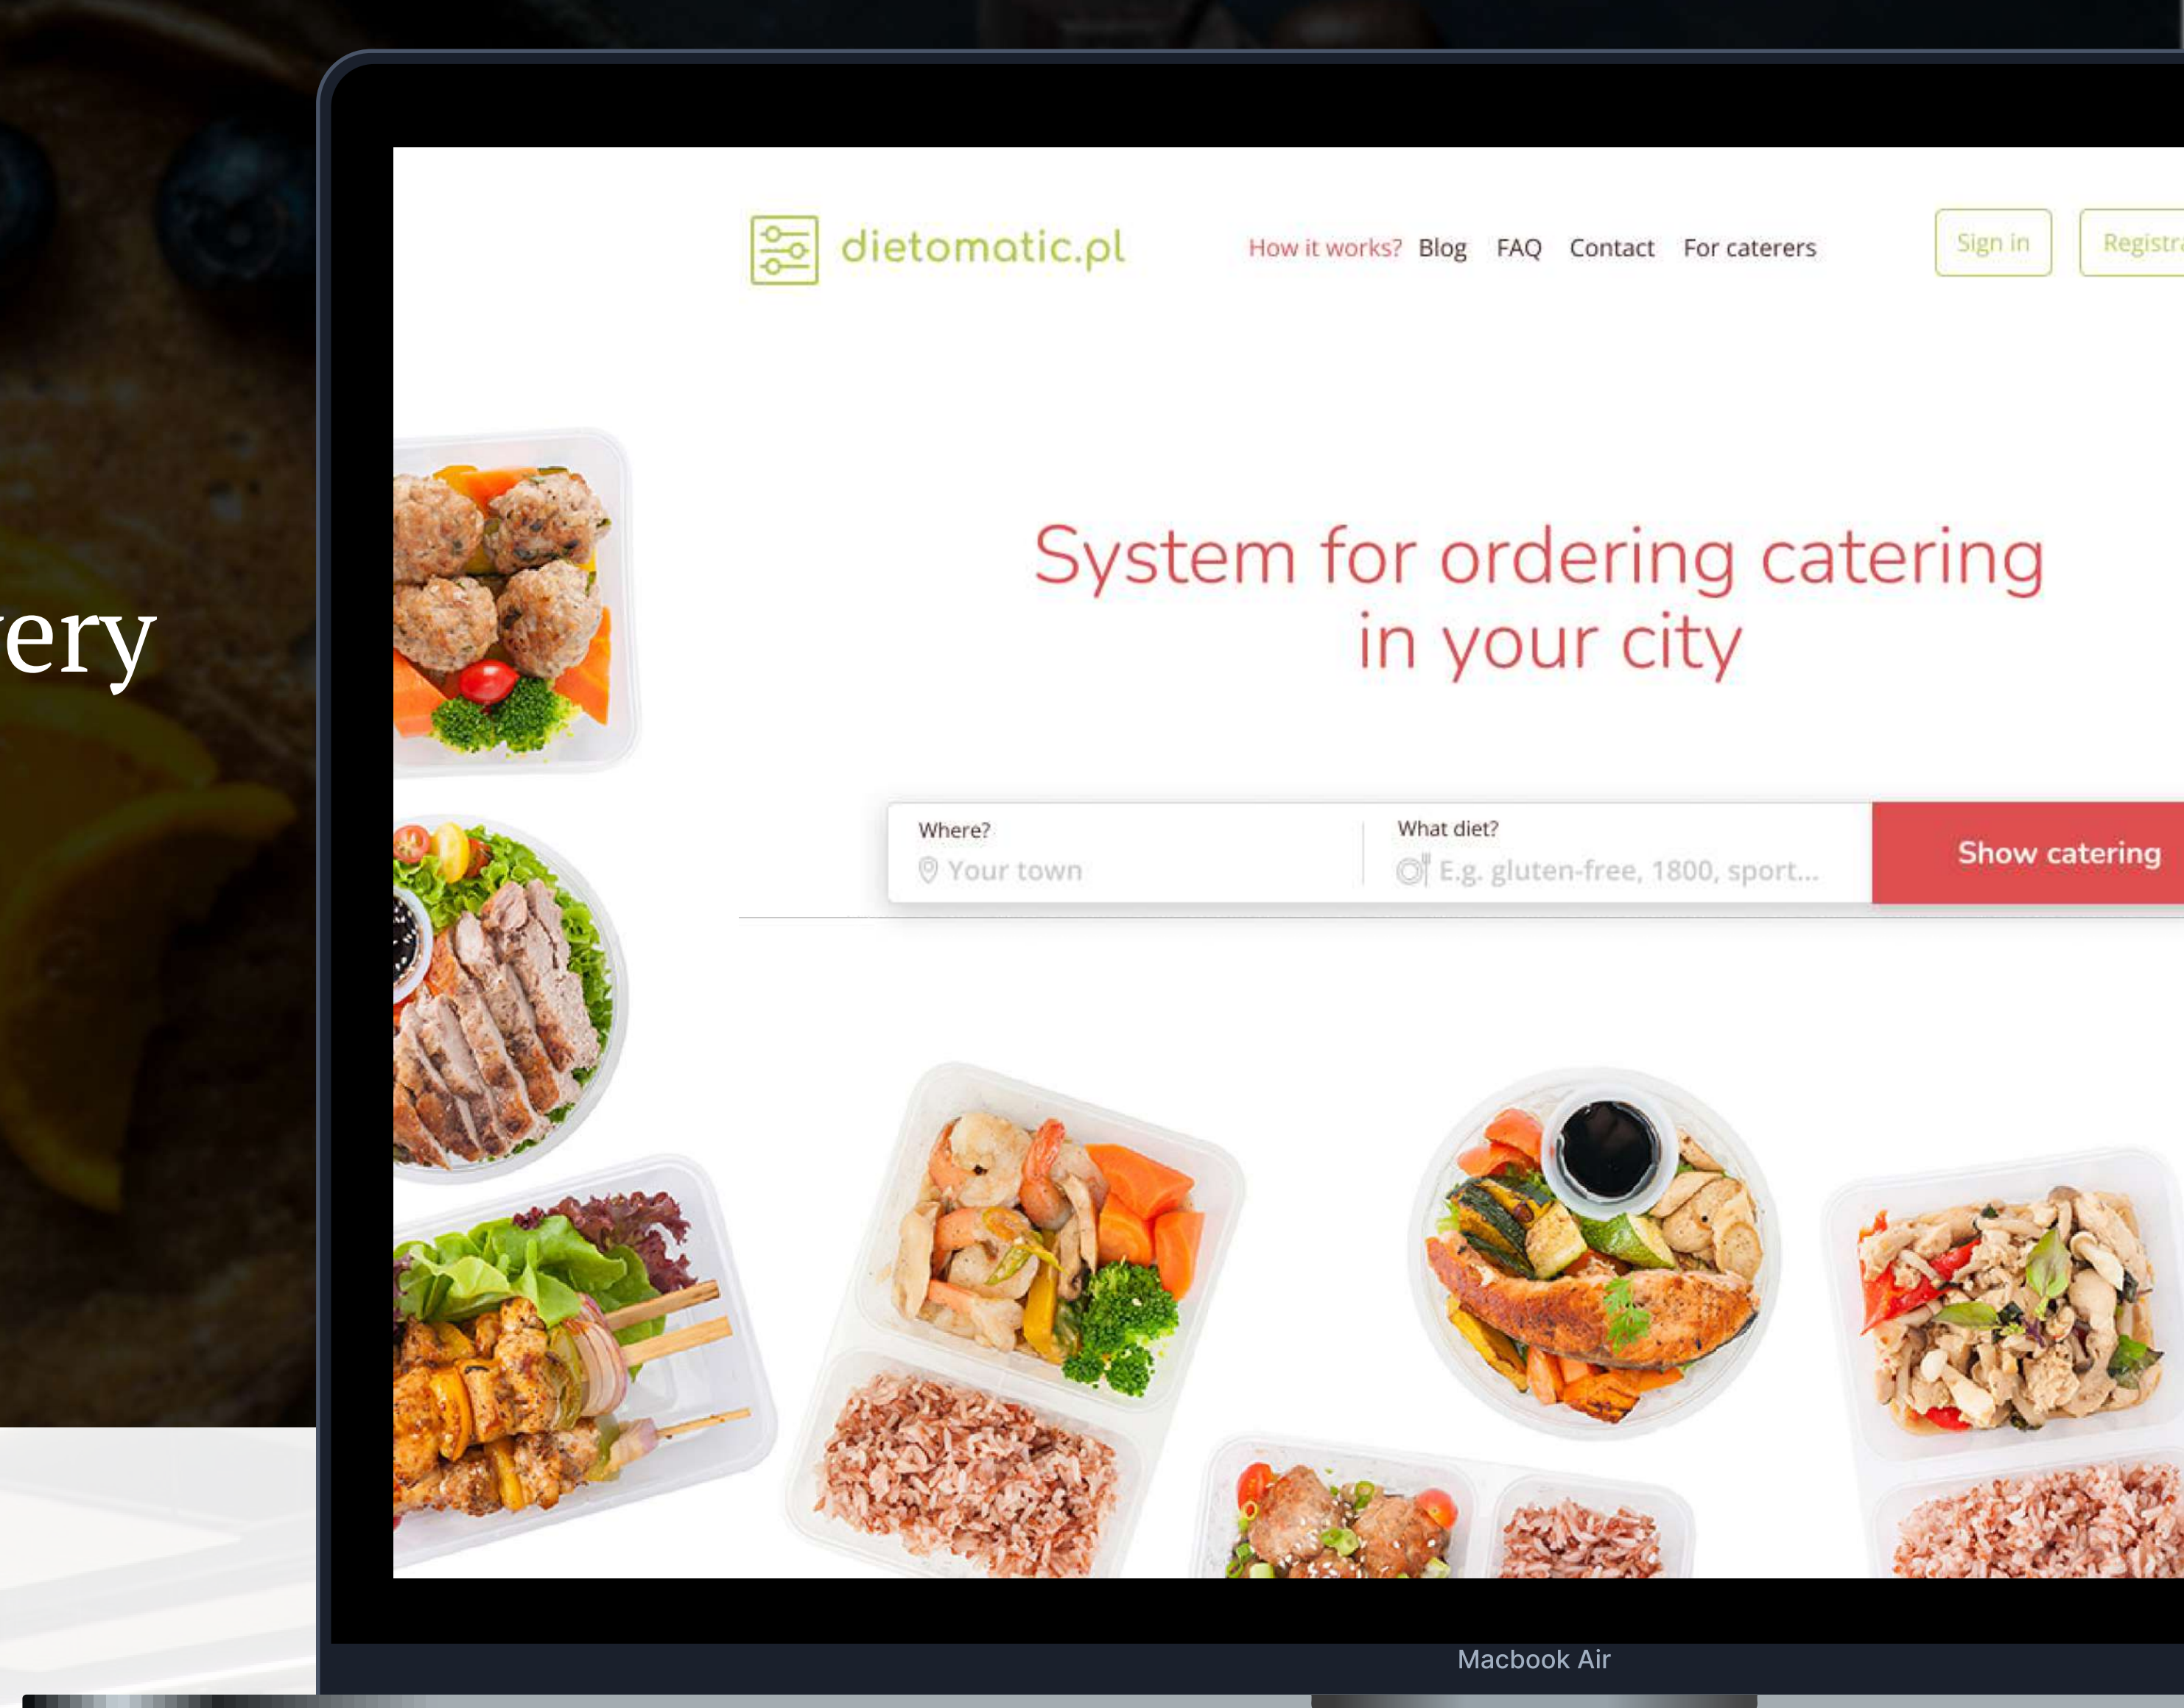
ery

dietomatic.pl

How it works? Blog FAQ Contact For caterers

Sign in Registra

System for ordering catering in your city

Where?
Your town

What diet?
E.g. gluten-free, 1800, sport...

Show catering

Macbook Air